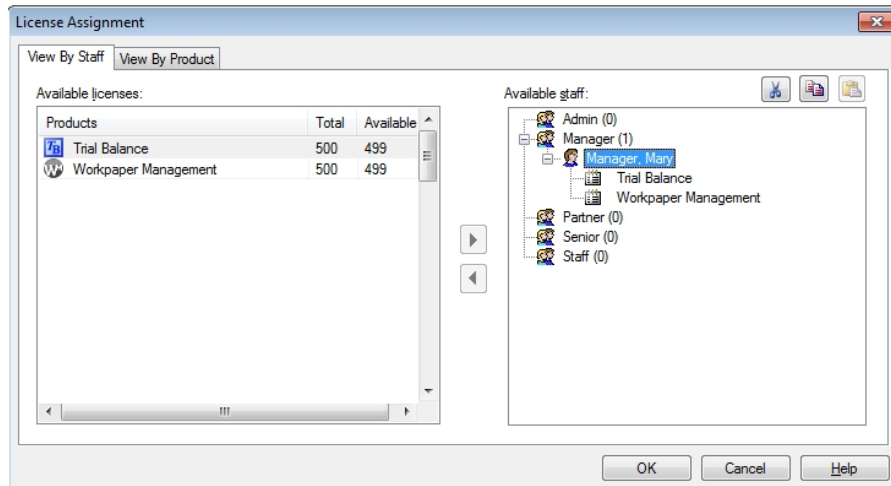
License Assignment

View By Staff | View By Product

Available licenses:

| Products | Total | Available |
|---|---|---|
| Trial Balance | 500 | 499 |
| Workpaper Management | 500 | 499 |

Available staff:

Admin (0)
Manager (1)
Manager, Mary
Trial Balance
Workpaper Management
Partner (0)
Senior (0)
Staff (0)

OK | Cancel | Help